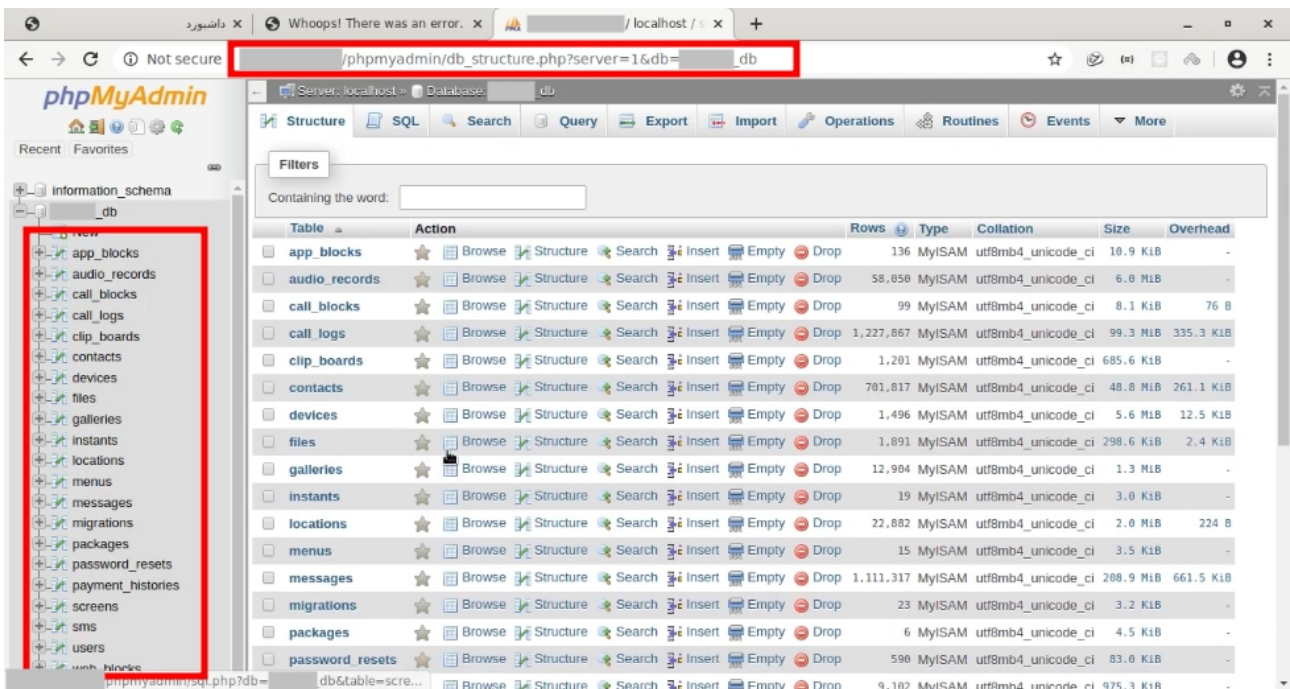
داشبورد × Whoops! There was an error. × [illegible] / localhost / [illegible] × +

Not secure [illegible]/phpmyadmin/db_structure.php?server=1&db=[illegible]_db

phpMyAdmin

Recent Favorites

information_schema
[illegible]_db
New
app_blocks
audio_records
call_blocks
call_logs
clip_boards
contacts
devices
files
galleries
instants
locations
menus
messages
migrations
packages
password_resets
payment_histories
screens
sms
users
web_blocks

Server: localhost » Database: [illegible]_db

Structure SQL Search Query Export Import Operations Routines Events More

Filters

Containing the word:

| Table | Action | Rows | Type | Collation | Size | Overhead |
|---|---|---|---|---|---|---|
| app_blocks | Browse Structure Search Insert Empty Drop | 136 | MyISAM | utf8mb4_unicode_ci | 10.9 KiB | - |
| audio_records | Browse Structure Search Insert Empty Drop | 58,050 | MyISAM | utf8mb4_unicode_ci | 6.0 MiB | - |
| call_blocks | Browse Structure Search Insert Empty Drop | 99 | MyISAM | utf8mb4_unicode_ci | 8.1 KiB | 76 B |
| call_logs | Browse Structure Search Insert Empty Drop | 1,227,867 | MyISAM | utf8mb4_unicode_ci | 99.3 MiB | 335.3 KiB |
| clip_boards | Browse Structure Search Insert Empty Drop | 1,201 | MyISAM | utf8mb4_unicode_ci | 685.6 KiB | - |
| contacts | Browse Structure Search Insert Empty Drop | 701,817 | MyISAM | utf8mb4_unicode_ci | 48.8 MiB | 261.1 KiB |
| devices | Browse Structure Search Insert Empty Drop | 1,496 | MyISAM | utf8mb4_unicode_ci | 5.6 MiB | 12.5 KiB |
| files | Browse Structure Search Insert Empty Drop | 1,891 | MyISAM | utf8mb4_unicode_ci | 298.6 KiB | 2.4 KiB |
| galleries | Browse Structure Search Insert Empty Drop | 12,904 | MyISAM | utf8mb4_unicode_ci | 1.3 MiB | - |
| instants | Browse Structure Search Insert Empty Drop | 19 | MyISAM | utf8mb4_unicode_ci | 3.0 KiB | - |
| locations | Browse Structure Search Insert Empty Drop | 22,882 | MyISAM | utf8mb4_unicode_ci | 2.0 MiB | 224 B |
| menus | Browse Structure Search Insert Empty Drop | 15 | MyISAM | utf8mb4_unicode_ci | 3.5 KiB | - |
| messages | Browse Structure Search Insert Empty Drop | 1,111,317 | MyISAM | utf8mb4_unicode_ci | 208.9 MiB | 661.5 KiB |
| migrations | Browse Structure Search Insert Empty Drop | 23 | MyISAM | utf8mb4_unicode_ci | 3.2 KiB | - |
| packages | Browse Structure Search Insert Empty Drop | 6 | MyISAM | utf8mb4_unicode_ci | 4.5 KiB | - |
| password_resets | Browse Structure Search Insert Empty Drop | 590 | MyISAM | utf8mb4_unicode_ci | 83.0 KiB | - |
| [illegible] | Browse Structure Search Insert Empty Drop | 9,102 | MyISAM | utf8mb4_unicode_ci | 975.3 KiB | - |

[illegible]/phpmyadmin/sql.php?db=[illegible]_db&table=scre...